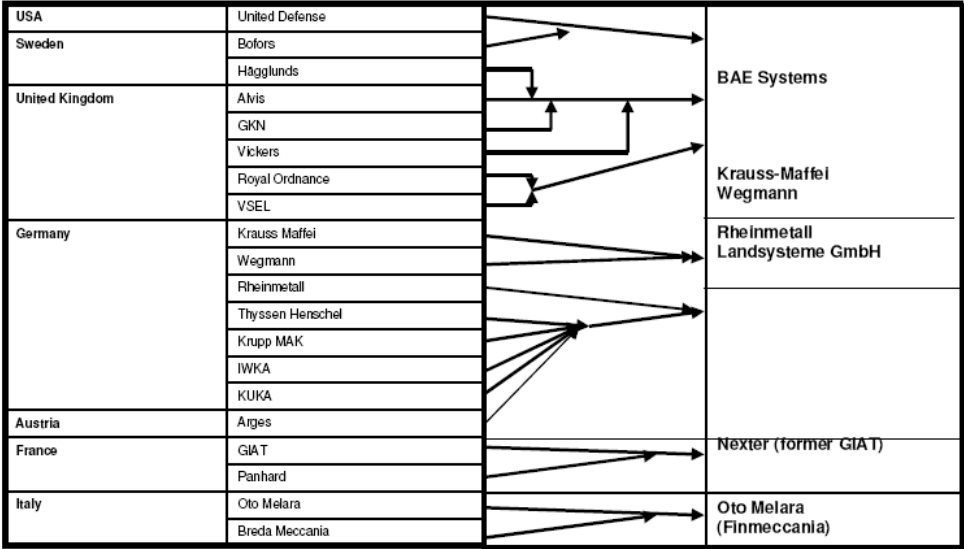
| Country | Company |
|---|---|
| USA | United Defense |
| Sweden | Bofors |
| | Hägglunds |
| United Kingdom | Alvis |
| | GKN |
| | Vickers |
| | Royal Ordnance |
| | VSEL |
| Germany | Krauss Maffei |
| | Wegmann |
| | Rheinmetall |
| | Thyssen Henschel |
| | Krupp MAK |
| | IWKA |
| | KUKA |
| Austria | Arges |
| France | GIAT |
| | Panhard |
| Italy | Oto Melara |
| | Breda Meccania |

BAE Systems

Krauss-Maffei Wegmann

Rheinmetall Landsysteme GmbH

Nexter (former GIAT)

Oto Melara (Finmeccania)